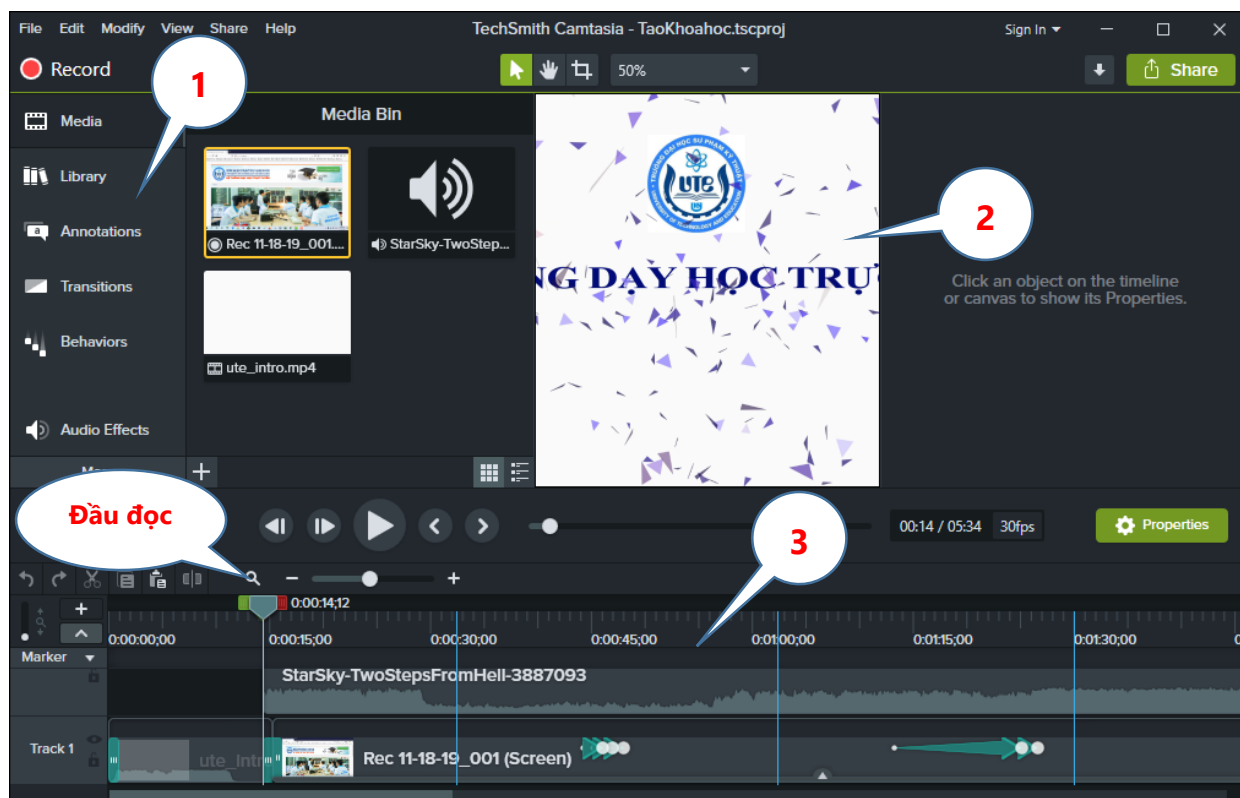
File Edit Modify View Share Help

TechSmith Camtasia - TaoKhoahoc.tscproj

Sign In

Record

50%

Share

1

Media

Library

Annotations

Transitions

Behaviors

Audio Effects

Media Bin

Rec 11-18-19_001...

StarSky-TwoSteps...

ute_intro.mp4

NG DẠY HỌC TRỰ

UTE

2

Click an object on the timeline or canvas to show its Properties.

Đầu đọc

3

00:14 / 05:34 30fps

Properties

0:00:14;12

Marker

0:00:00;00 0:00:15;00 0:00:30;00 0:00:45;00 0:01:00;00 0:01:15;00 0:01:30;00

StarSky-TwoStepsFromHell-3887093

Track 1

ute_intr

Rec 11-18-19_001 (Screen)